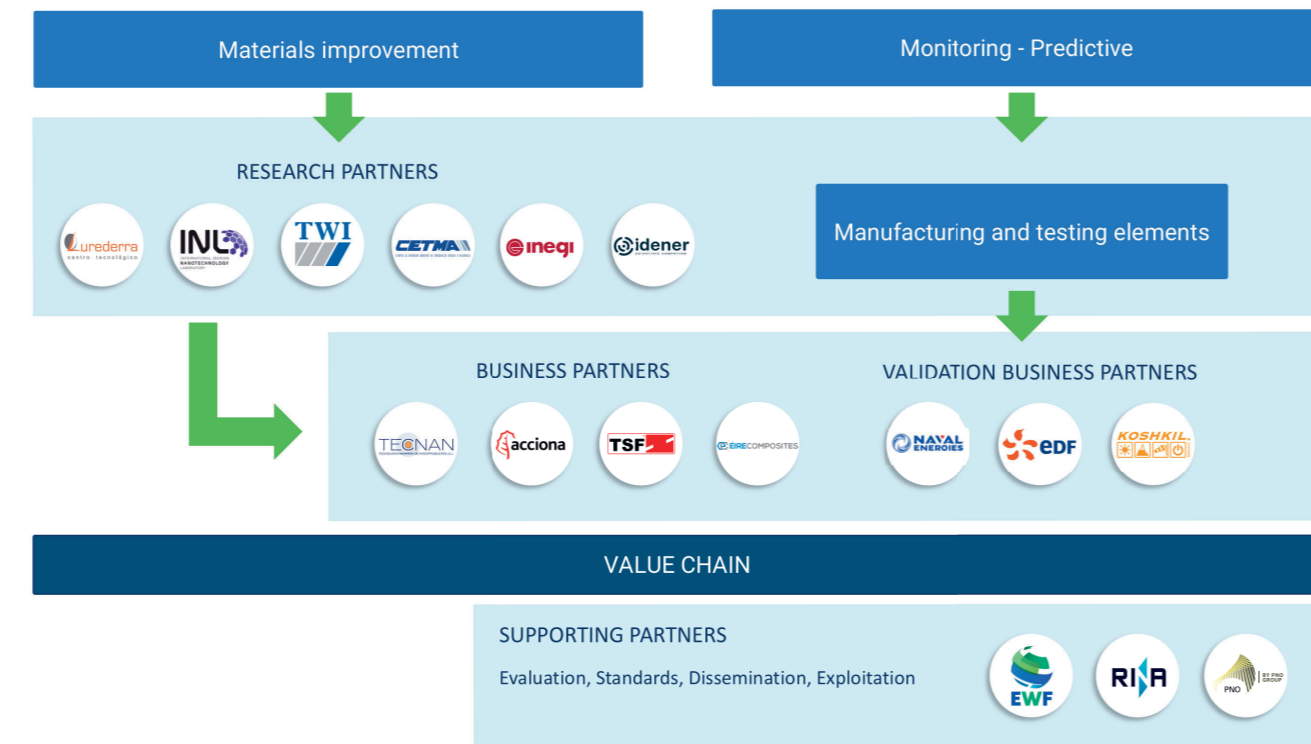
Materials improvement

Monitoring - Predictive

RESEARCH PARTNERS

Lurederra centro tecnológico

INL INTERNATIONAL IBERIAN NANOTECHNOLOGY LABORATORY

TWI

CETMA

inegi

idener

Manufacturing and testing elements

BUSINESS PARTNERS

TECNAN

acciona

TSF

EIRECOMPOSITES

VALIDATION BUSINESS PARTNERS

NAVAL ENERGIES

EDF

KOSHKIL

VALUE CHAIN

SUPPORTING PARTNERS

Evaluation, Standards, Dissemination, Exploitation

EWF

RINA

PNO BY PNO GROUP